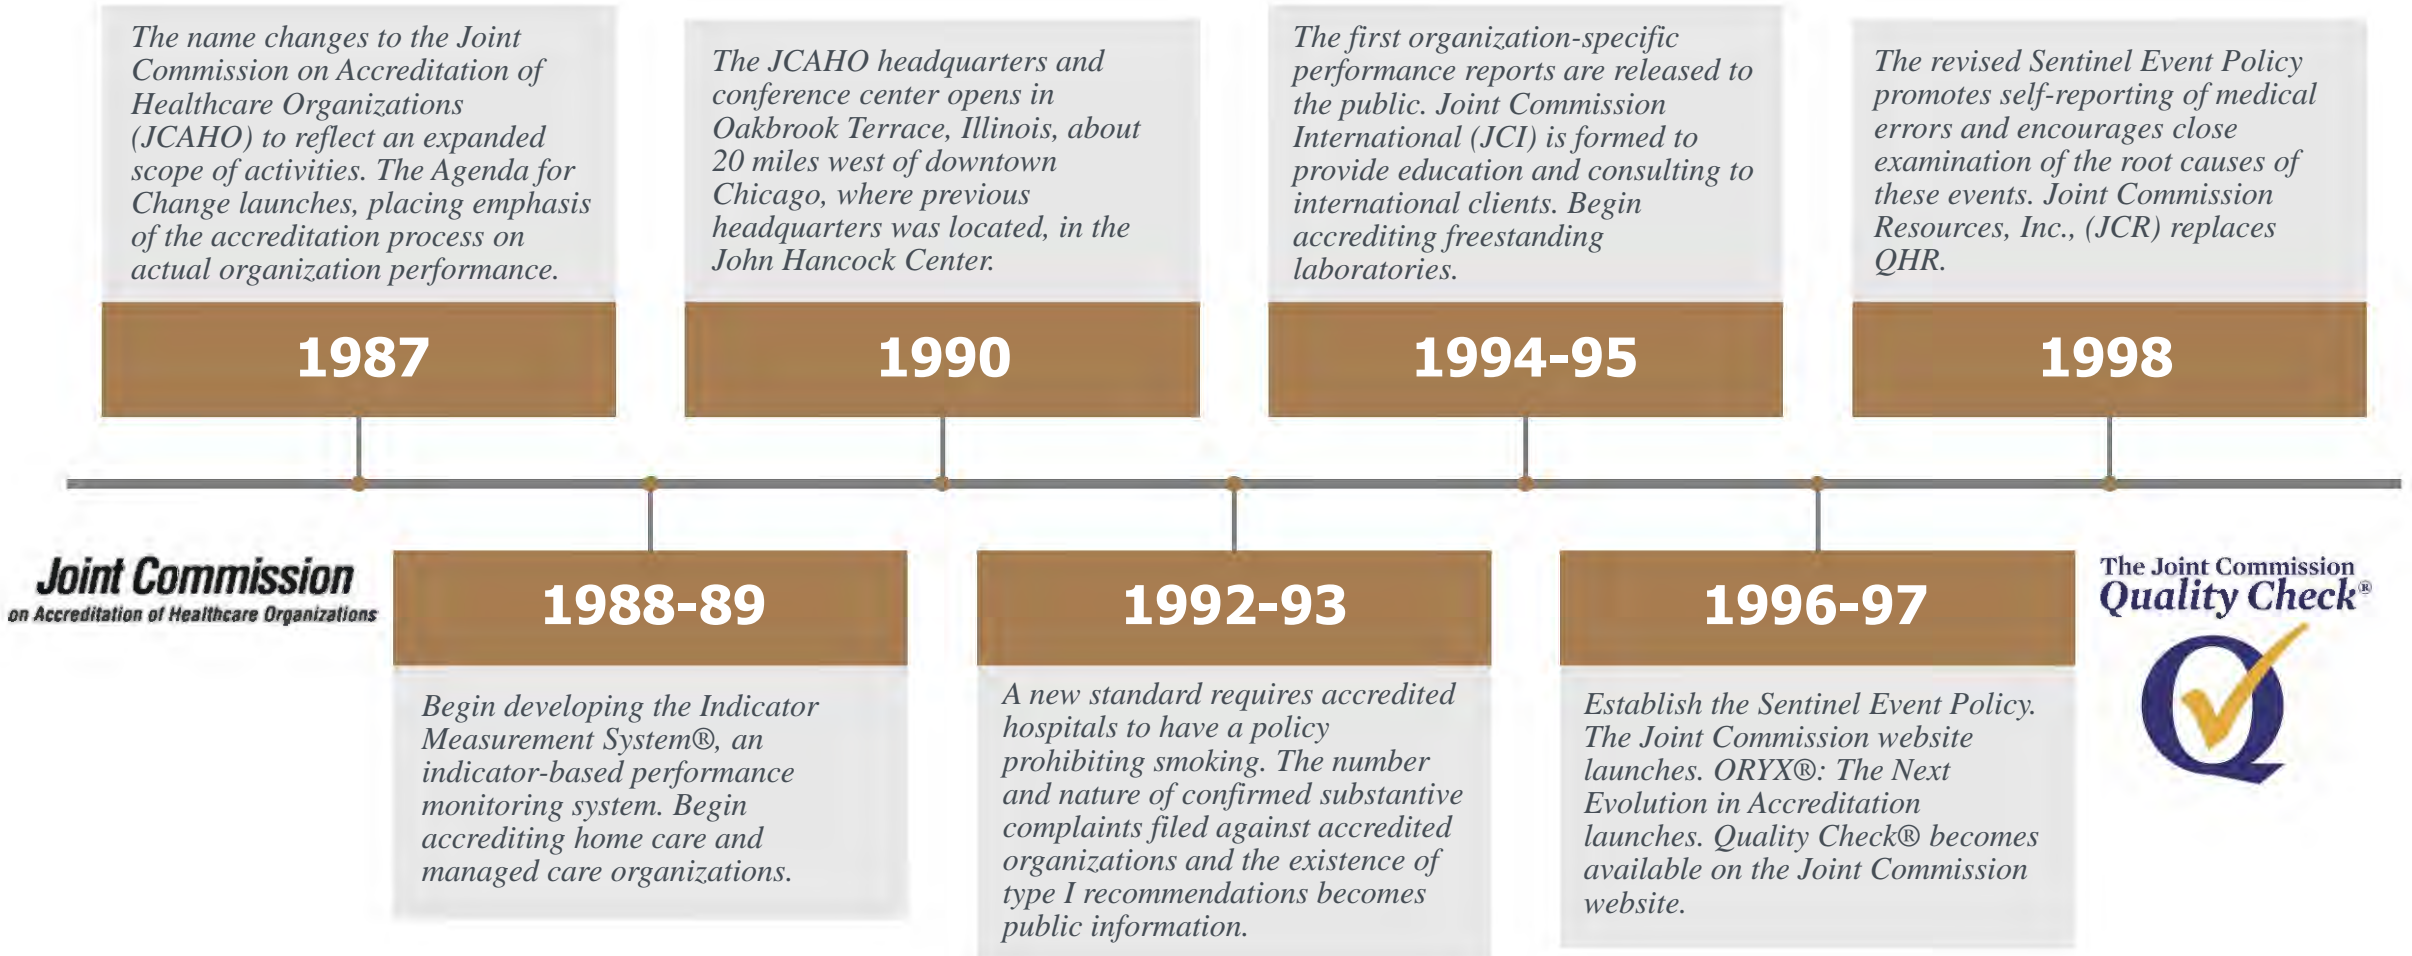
The name changes to the Joint Commission on Accreditation of Healthcare Organizations (JCAHO) to reflect an expanded scope of activities. The Agenda for Change launches, placing emphasis of the accreditation process on actual organization performance.

1987

The JCAHO headquarters and conference center opens in Oakbrook Terrace, Illinois, about 20 miles west of downtown Chicago, where previous headquarters was located, in the John Hancock Center.

1990

The first organization-specific performance reports are released to the public. Joint Commission International (JCI) is formed to provide education and consulting to international clients. Begin accrediting freestanding laboratories.

1994-95

The revised Sentinel Event Policy promotes self-reporting of medical errors and encourages close examination of the root causes of these events. Joint Commission Resources, Inc., (JCR) replaces QHR.

1998

Joint Commission
on Accreditation of Healthcare Organizations

1988-89

Begin developing the Indicator Measurement System®, an indicator-based performance monitoring system. Begin accrediting home care and managed care organizations.

1992-93

A new standard requires accredited hospitals to have a policy prohibiting smoking. The number and nature of confirmed substantive complaints filed against accredited organizations and the existence of type I recommendations becomes public information.

1996-97

Establish the Sentinel Event Policy. The Joint Commission website launches. ORYX®: The Next Evolution in Accreditation launches. Quality Check® becomes available on the Joint Commission website.

The Joint Commission
Quality Check®